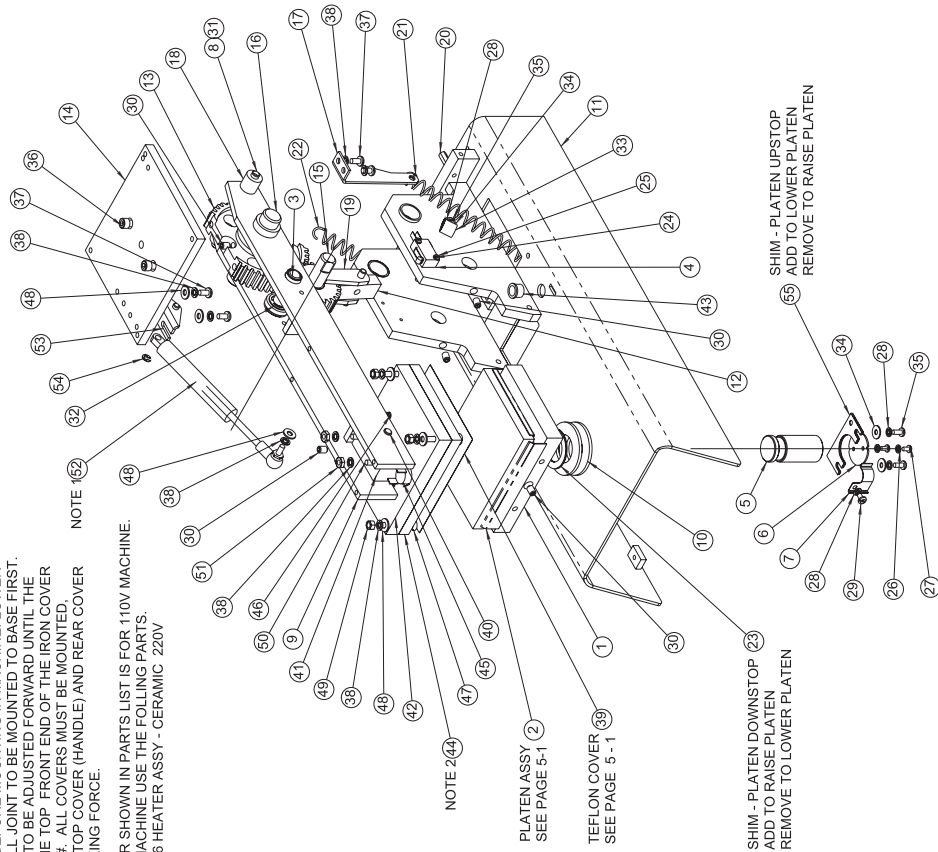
L JOINT TO BE MOUNTED TO BASE FIRST. TO BE ADJUSTED FORWARD UNTIL THE E TOP FRONT END OF THE IRON COVER ‡. ALL COVERS MUST BE MOUNTED, TOP COVER (HANDLE) AND REAR COVER ING FORCE.

R SHOWN IN PARTS LIST IS FOR 110V MACHINE. ACHINE USE THE FOLLING PARTS. 6 HEATER ASSY - CERAMIC 220V

NOTE 1 52
NOTE 2 44

PLATEN ASSY SEE PAGE 5-1 2

TEFLON COVER SEE PAGE 5 - 1 39

SHIM - PLATEN DOWNSTOP ADD TO RAISE PLATEN REMOVE TO LOWER PLATEN 23

SHIM - PLATEN UPSTOP ADD TO LOWER PLATEN REMOVE TO RAISE PLATEN 55

14 36 37 38 48 53 54 32 30 13 18 8 31 16 3 22 15 19 17 38 37 21 20 28 35 34 11 33 25 24 4 43 30 12 48 38 30 51 38 46 50 9 41 49 38 48 42 40 45 47 1 30 10 5 6 7 28 29 26 27 34 28 35